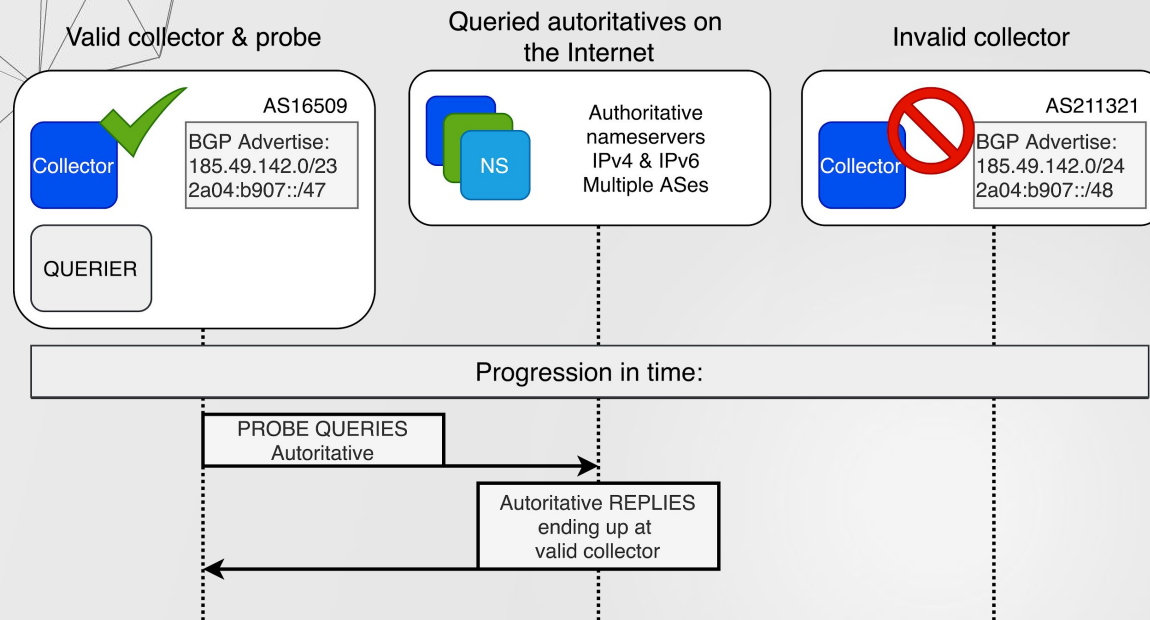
Valid collector & probe

AS16509

Collector

BGP Advertise:
185.49.142.0/23
2a04:b907::/47

QUERIER

Queried autoritatives on the Internet

NS

Authoritative nameservers IPv4 & IPv6 Multiple ASes

Invalid collector

AS211321

Collector

BGP Advertise:
185.49.142.0/24
2a04:b907::/48

Progression in time:

PROBE QUERIES Autoritative

Autoritative REPLIES ending up at valid collector